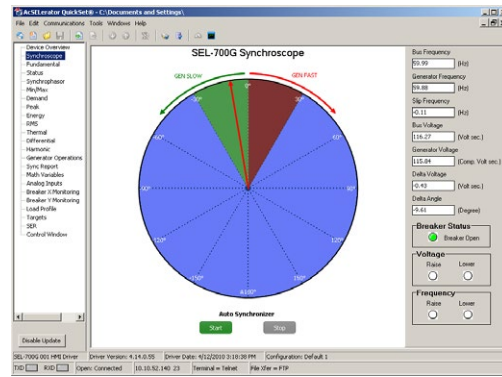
AcSELerator QuickSet® - C:\Documents and Settings\

File Edit Communications Tools Windows Help

Device Overview
Synchroscope
Fundamental
Status
Synchrophasor
Min/Max
Demand
Peak
Energy
RMS
Thermal
Differential
Harmonic
Generator Operations
Sync Report
Math Variables
Analog Inputs
Breaker X Monitoring
Breaker Y Monitoring
Load Profile
Targets
SER
Control Window

Disable Update

SEL-700G Synchroscope

GEN SLOW
GEN FAST

30°
30°
60°
60°
90°
90°
120°
120°
150°
150°
±180°

Auto Synchronizer

Start
Stop

Bus Frequency
59.99 (Hz)
Generator Frequency
59.88 (Hz)
Slip Frequency
-0.11 (Hz)
Bus Voltage
116.27 (Volt sec.)
Generator Voltage
115.84 (Comp. Volt sec.)
Delta Voltage
-0.43 (Volt sec.)
Delta Angle
-9.61 (Degree)

Breaker Status
Breaker Open

Voltage
Raise Lower

Frequency
Raise Lower

SEL-700G 001 HMI Driver    Driver Version: 4.14.0.95    Driver Date: 4/12/2010 3:10:38 PM    Configuration: Default 1

TXD RXD    Open: Connected    10.10.52.140 23    Terminal = Telnet    File Xfer = FTP